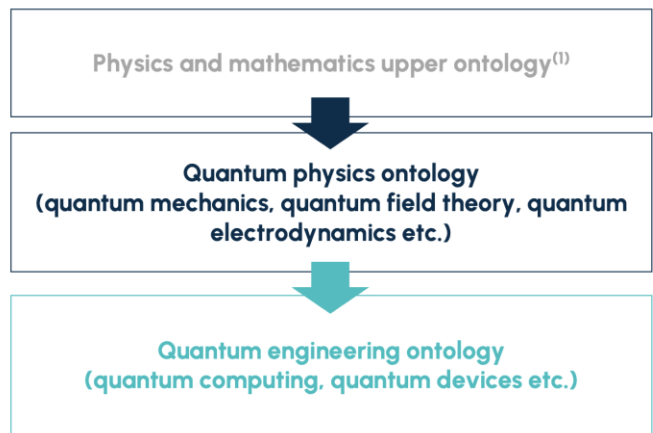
Physics and mathematics upper ontology$^{(1)}$

Quantum physics ontology
(quantum mechanics, quantum field theory, quantum electrodynamics etc.)

Quantum engineering ontology
(quantum computing, quantum devices etc.)